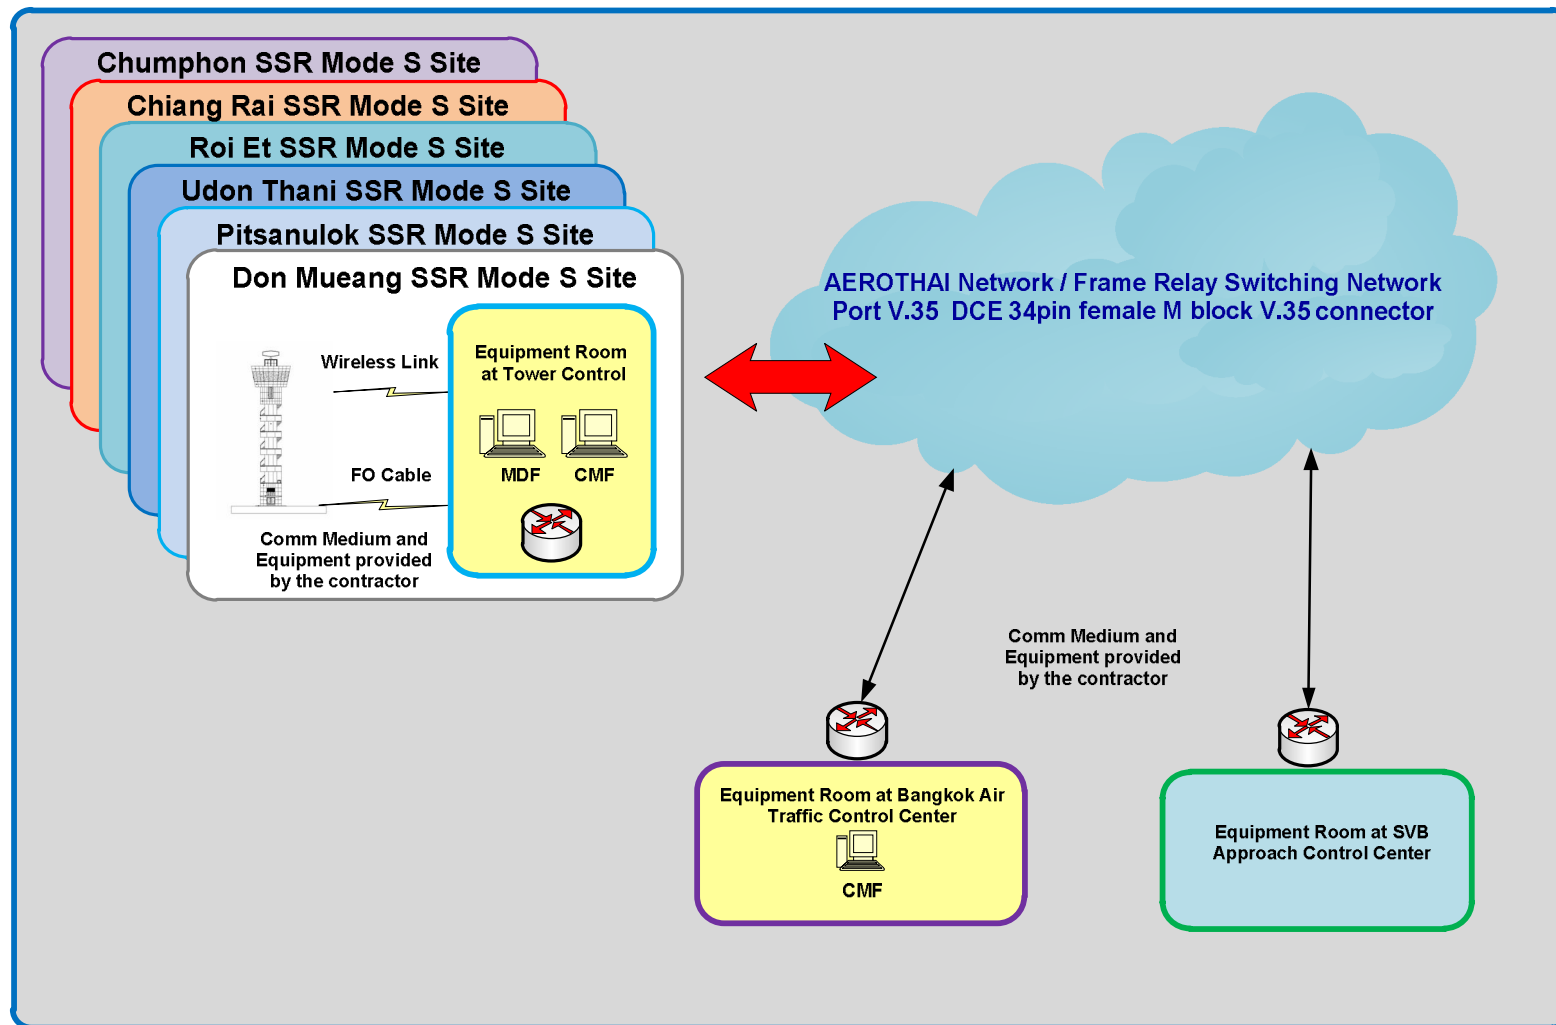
Chumphon SSR Mode S Site

Chiang Rai SSR Mode S Site

Roi Et SSR Mode S Site

Udon Thani SSR Mode S Site

Pitsanulok SSR Mode S Site

Don Mueang SSR Mode S Site

Wireless Link

FO Cable

Comm Medium and Equipment provided by the contractor

Equipment Room at Tower Control

MDF

CMF

AEROTHAI Network / Frame Relay Switching Network
Port V.35 DCE 34pin female M block V.35 connector

Comm Medium and Equipment provided by the contractor

Equipment Room at Bangkok Air Traffic Control Center

CMF

Equipment Room at SVB Approach Control Center